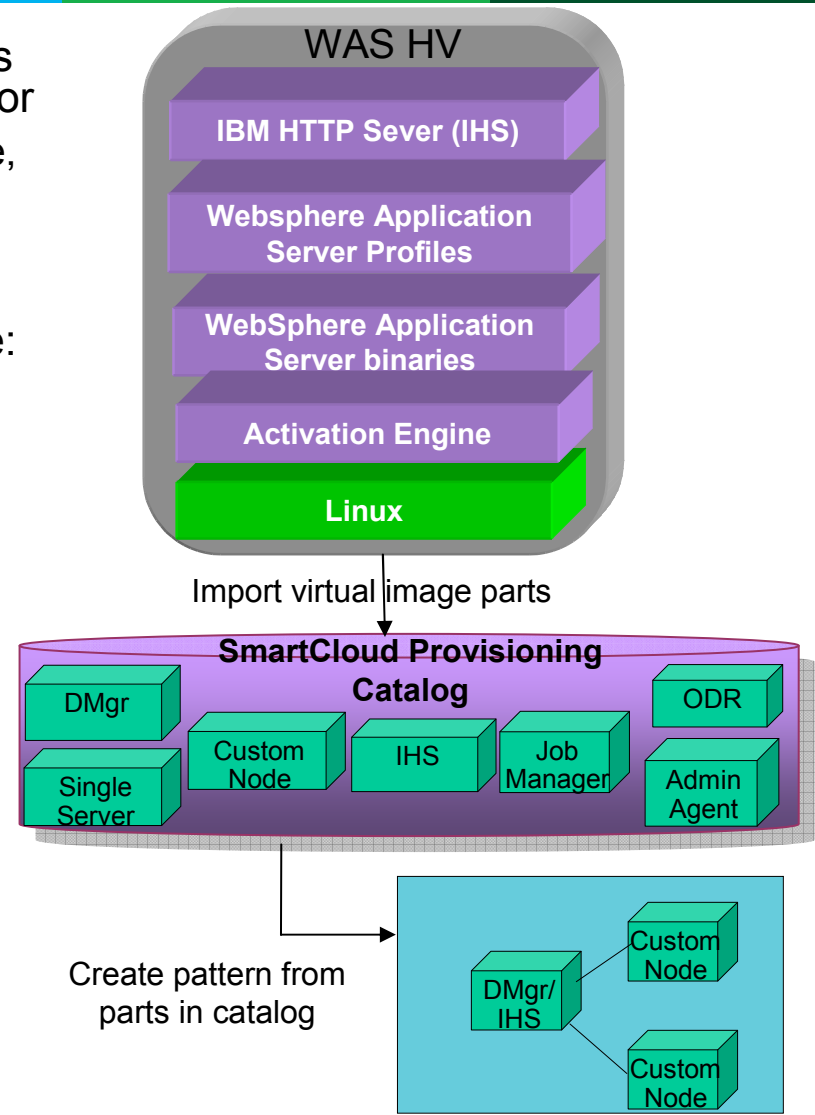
s
or
e,

e:

WAS HV

IBM HTTP Sever (IHS)

Websphere Application Server Profiles

WebSphere Application Server binaries

Activation Engine

Linux

Import virtual image parts

SmartCloud Provisioning Catalog

DMgr

Single Server

Custom Node

IHS

Job Manager

ODR

Admin Agent

Create pattern from parts in catalog

DMgr/ IHS

Custom Node

Custom Node